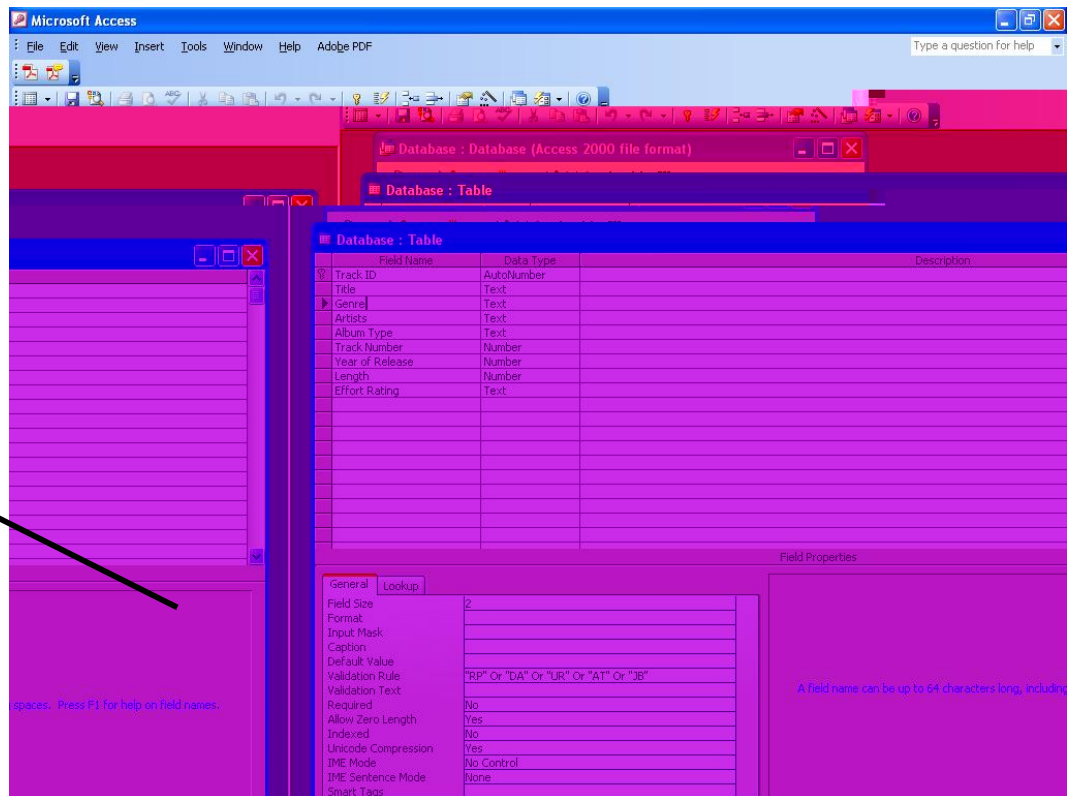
Microsoft Access

File Edit View Insert Tools Window Help Adobe PDF

Type a question for help

Database : Database (Access 2000 file format)

Database : Table

Database : Table

| Field Name | Data Type | Description |
|---|---|---|
| Track ID | AutoNumber | |
| Title | Text | |
| Genre | Text | |
| Artists | Text | |
| Album Type | Text | |
| Track Number | Number | |
| Year of Release | Number | |
| Length | Number | |
| Effort Rating | Text | |

Field Properties

General Lookup

| | |
|---|---|
| Field Size | 2 |
| Format | |
| Input Mask | |
| Caption | |
| Default Value | |
| Validation Rule | "RP" Or "DA" Or "UR" Or "AT" Or "JB" |
| Validation Text | |
| Required | No |
| Allow Zero Length | Yes |
| Indexed | No |
| Unicode Compression | Yes |
| IME Mode | No Control |
| IME Sentence Mode | None |
| Smart Tags | |

A field name can be up to 64 characters long, including

spaces. Press F1 for help on field names.